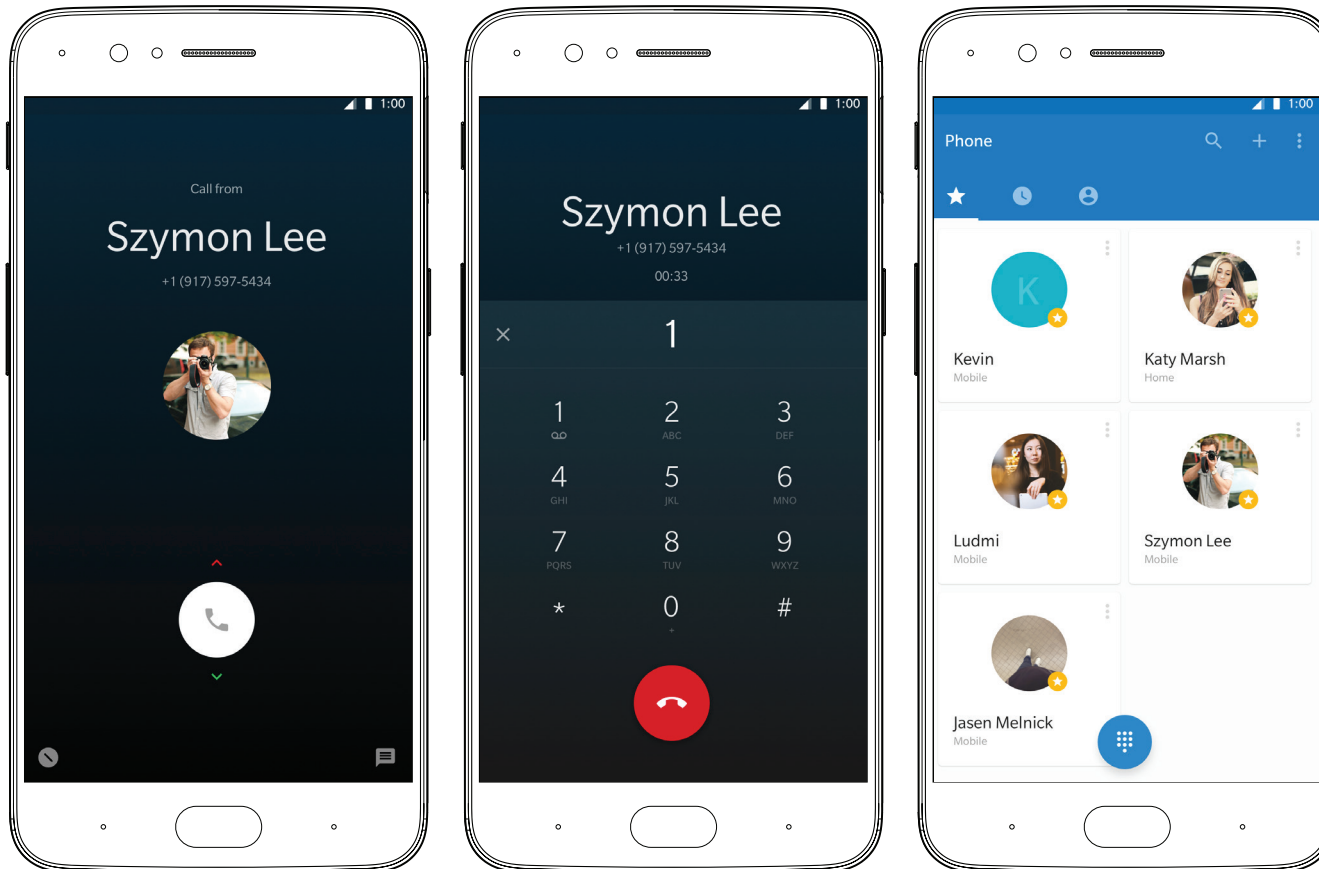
1:00

Call from

Szymon Lee

+1 (917) 597-5434

1:00

Szymon Lee

+1 (917) 597-5434

00:33

×

1

1
2 ABC
3 DEF
4 GHI
5 JKL
6 MNO
7 PQRS
8 TUV
9 WXYZ
*
0 +
#

1:00

Phone

K

Kevin
Mobile

Katy Marsh
Home

Ludmi
Mobile

Szymon Lee
Mobile

Jasen Melnick
Mobile